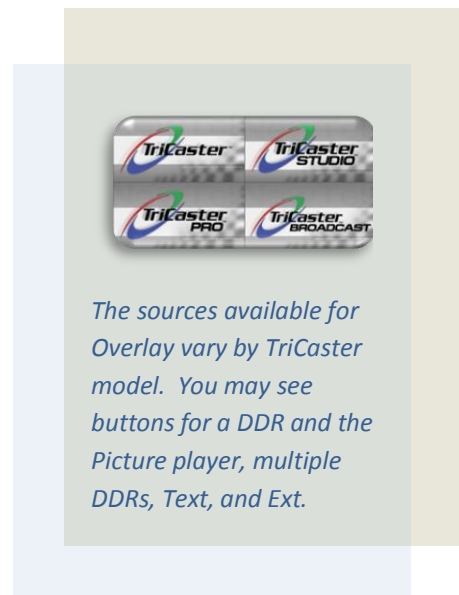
TriCaster

TriCaster STUDIO

TriCaster PRO

TriCaster BROADCAST

The sources available for Overlay vary by TriCaster model. You may see buttons for a DDR and the Picture player, multiple DDRs, Text, and Ext.